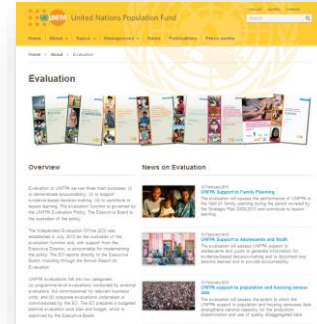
UNFPA United Nations Population Fund

Home | About | Topics | Emergencies | News | Publications | Press centre

Home > About > Evaluation

Evaluation

Overview

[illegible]

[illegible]

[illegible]

News on Evaluation

UNFPA Support to Family Planning

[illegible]

UNFPA Support to Adolescents and Youth

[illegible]

UNFPA support to population and housing census data

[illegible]